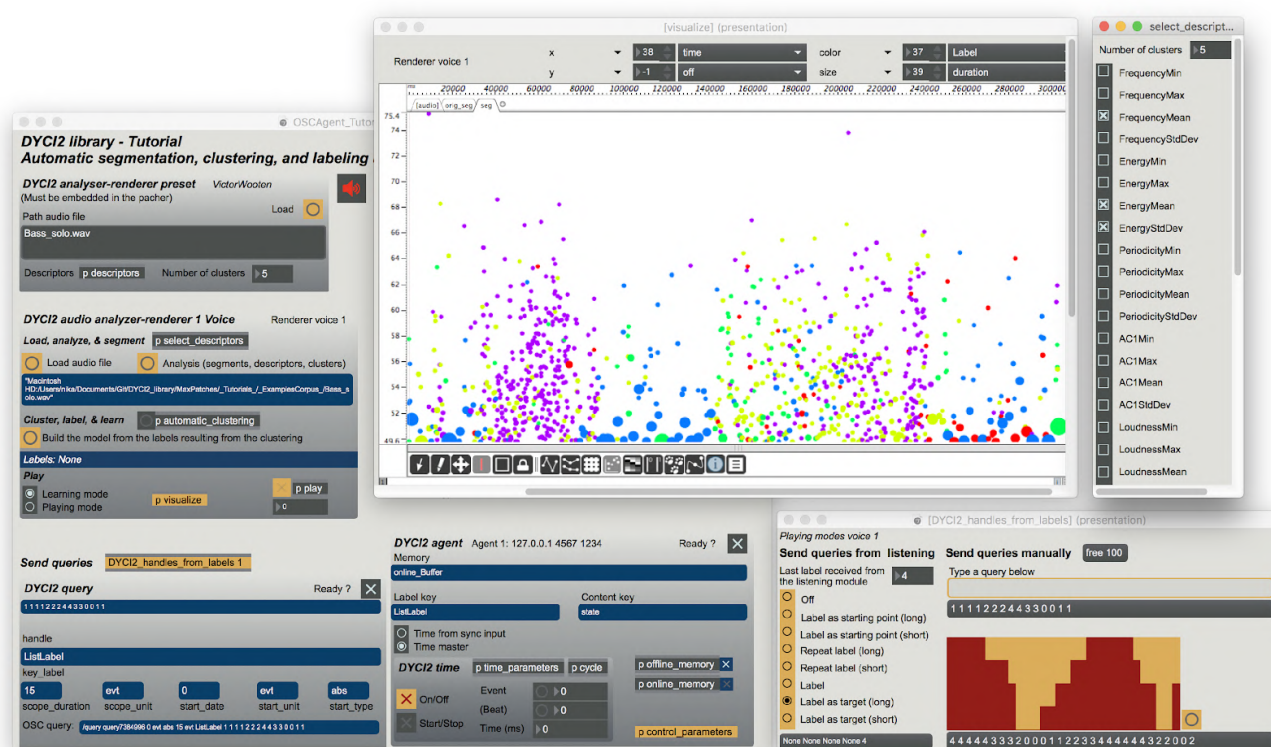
[visualize] (presentation)

Renderer voice 1

x 38 time
y -1 off
color 37 Label
size 39 duration

20000 40000 60000 80000 100000 120000 140000 160000 180000 200000 220000 240000 260000 280000 300000

[audio] orig_seg seg

75.4
74
72
70
68
66
64
62
60
58
56
54
52
49.6

select_descript...

Number of clusters 5

FrequencyMin
FrequencyMax
FrequencyMean
FrequencyStdDev
EnergyMin
EnergyMax
EnergyMean
EnergyStdDev
PeriodicityMin
PeriodicityMax
PeriodicityMean
PeriodicityStdDev
AC1Min
AC1Max
AC1Mean
AC1StdDev
LoudnessMin
LoudnessMax
LoudnessMean

OSCAgent_Tutor

DYCI2 library - Tutorial
Automatic segmentation, clustering, and labeling

DYCI2 analyser-renderer preset VictorWooten
(Must be embedded in the pacher)
Path audio file Load
Bass_solo.wav
Descriptors p descriptors Number of clusters 5

DYCI2 audio analyzer-renderer 1 Voice Renderer voice 1
Load, analyze, & segment p select_descriptors
Load audio file Analysis (segments, descriptors, clusters)
"Macintosh HD:/Users/nika/Documents/Git/DYCI2_library/MaxPatches/_Tutorials_/_ExamplesCorpus_/Bass_solo.wav"
Cluster, label, & learn p automatic_clustering
Build the model from the labels resulting from the clustering
Labels: None
Play
Learning mode
Playing mode
p visualize
p play
0

Send queries DYCI2_handles_from_labels 1

DYCI2 query Ready ?
1 1 1 1 2 2 2 4 4 3 3 0 0 1 1
handle
ListLabel
key_label
15 evt 0 evt abs
scope_duration scope_unit start_date start_unit start_type
OSC query: /query query7384996 0 evt abs 15 evt ListLabel 1 1 1 1 2 2 2 4 4 3 3 0 0 1 1

DYCI2 agent Agent 1: 127.0.0.1 4567 1234 Ready ?
Memory
online_Buffer
Label key Content key
ListLabel state
Time from sync input
Time master
DYCI2 time p time_parameters p cycle
p offline_memory
p online_memory
On/Off Event 0
Start/Stop (Beat) 0
Time (ms) 0
p control_parameters

[DYCI2_handles_from_labels] (presentation)
Playing modes voice 1
Send queries from listening Send queries manually free 100
Last label received from the listening module 4
Type a query below
Off
1 1 1 1 2 2 2 4 4 3 3 0 0 1 1
Label as starting point (long)
Label as starting point (short)
Repeat label (long)
Repeat label (short)
Label
Label as target (long)
Label as target (short)
None None None None 4
4 4 4 4 4 3 3 3 2 0 0 0 1 1 2 2 3 3 4 4 4 4 4 3 2 2 0 0 2